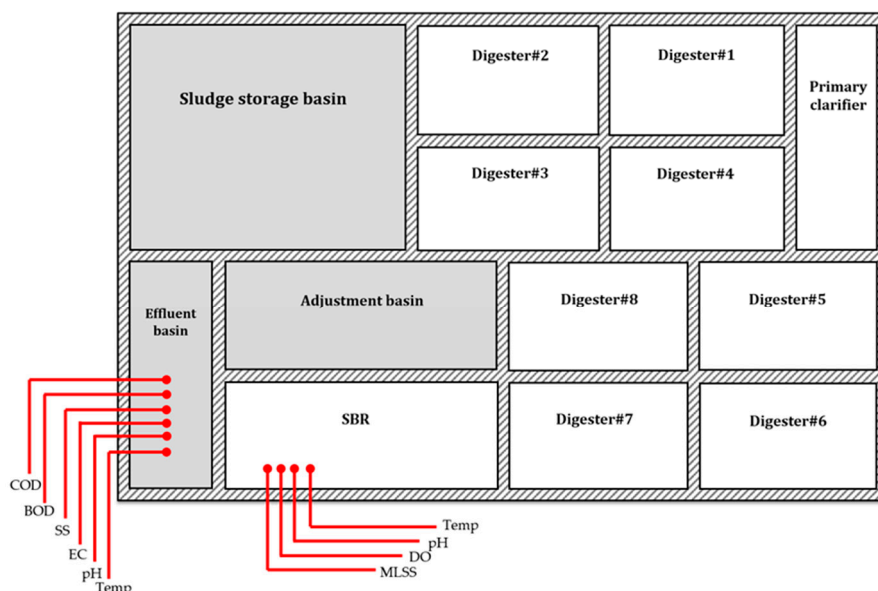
Sludge storage basin

Digester#2

Digester#1

Primary clarifier

Digester#3

Digester#4

Effluent basin

Adjustment basin

Digester#8

Digester#5

SBR

Digester#7

Digester#6

COD
BOD
SS
EC
pH
Temp

Temp
pH
DO
MLSS